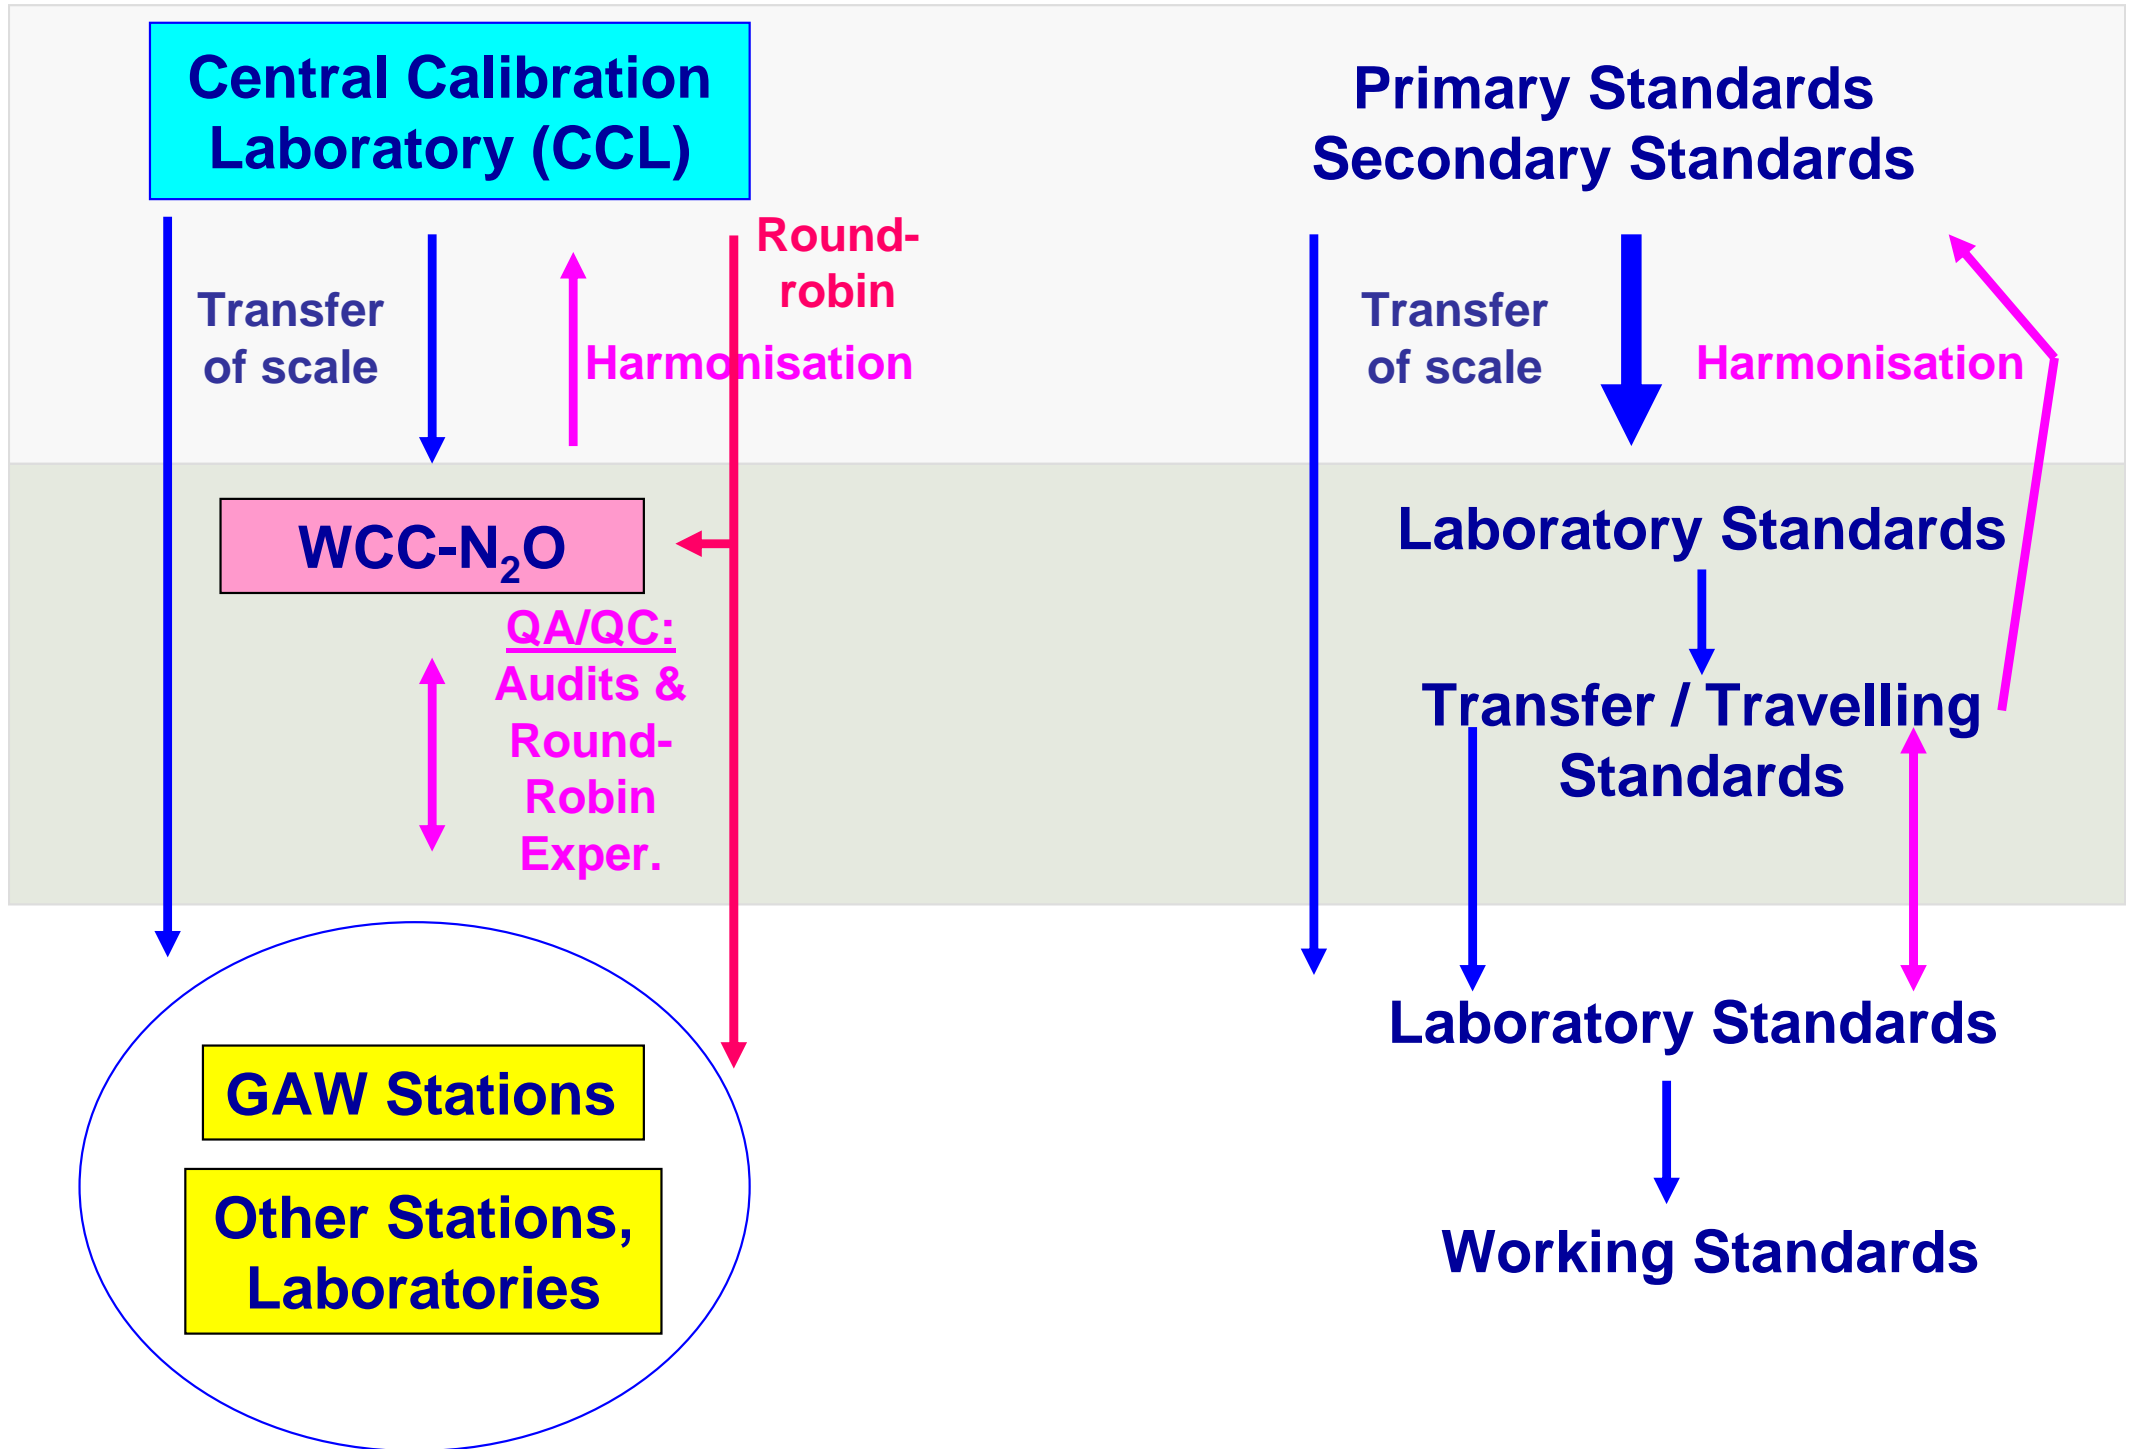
Central Calibration Laboratory (CCL)

Transfer of scale

Harmonisation

Round-robin

WCC-$N_2O$

QA/QC: Audits & Round-Robin Exper.

GAW Stations

Other Stations, Laboratories

Primary Standards
Secondary Standards

Transfer of scale

Harmonisation

Laboratory Standards

Transfer / Travelling Standards

Laboratory Standards

Working Standards